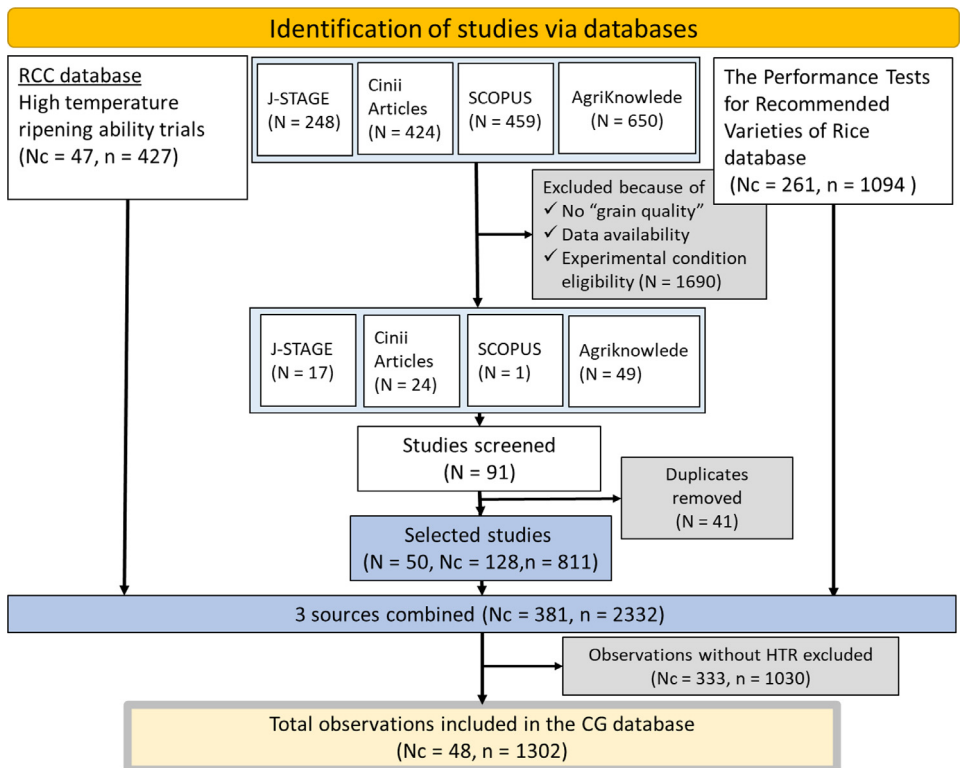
Identification of studies via databases

RCC database
High temperature ripening ability trials
(Nc = 47, n = 427)

J-STAGE
(N = 248)

Cinii Articles
(N = 424)

SCOPUS
(N = 459)

AgriKnowlede
(N = 650)

The Performance Tests for Recommended Varieties of Rice database
(Nc = 261, n = 1094 )

Excluded because of
✓ No "grain quality"
✓ Data availability
✓ Experimental condition eligibility (N = 1690)

J-STAGE
(N = 17)

Cinii Articles
(N = 24)

SCOPUS
(N = 1)

Agriknowlede
(N = 49)

Studies screened
(N = 91)

Duplicates removed
(N = 41)

Selected studies
(N = 50, Nc = 128,n = 811)

3 sources combined (Nc = 381, n = 2332)

Observations without HTR excluded
(Nc = 333, n = 1030)

Total observations included in the CG database
(Nc = 48, n = 1302)